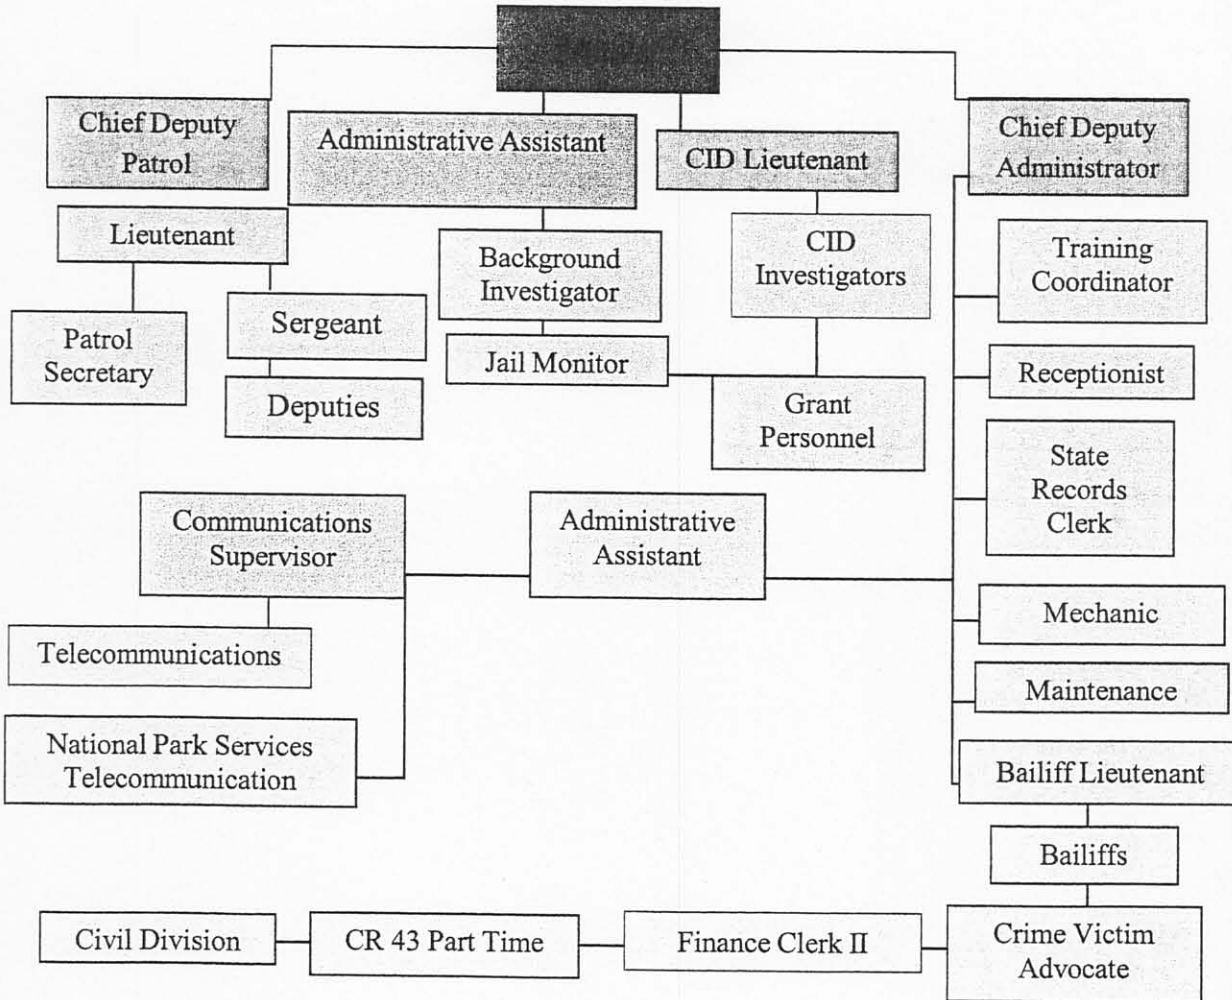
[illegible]

Chief Deputy Patrol

Administrative Assistant

CID Lieutenant

Chief Deputy Administrator

Lieutenant

Background Investigator

CID Investigators

Training Coordinator

Patrol Secretary

Sergeant

Jail Monitor

Receptionist

Deputies

Grant Personnel

State Records Clerk

Communications Supervisor

Administrative Assistant

Mechanic

Telecommunications

Maintenance

National Park Services Telecommunication

Bailiff Lieutenant

Bailiffs

Civil Division

CR 43 Part Time

Finance Clerk II

Crime Victim Advocate